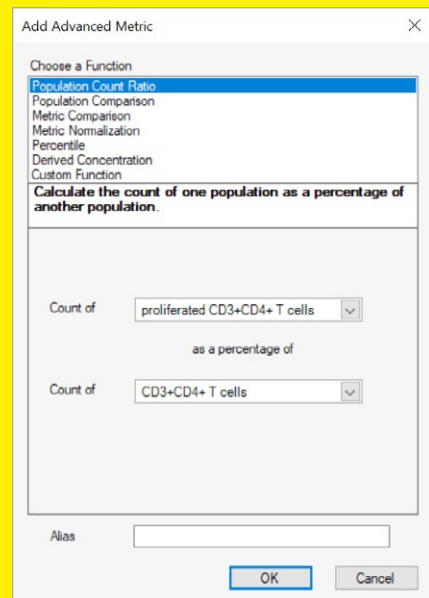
Add Advanced Metric

×

Choose a Function

Population Count Ratio
Population Comparison
Metric Comparison
Metric Normalization
Percentile
Derived Concentration
Custom Function

Calculate the count of one population as a percentage of another population.

Count of proliferated CD3+CD4+ T cells

as a percentage of

Count of CD3+CD4+ T cells

Alias

OK

Cancel